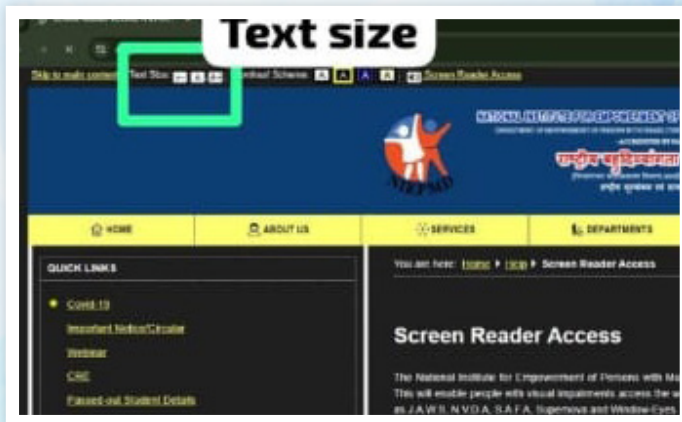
Text size

Skip to main content Text Size: A- A A+ Contrast Scheme: A A A A Screen Reader Access

NATIONAL INSTITUTE FOR EMPOWERMENT OF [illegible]

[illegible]

राष्ट्रीय बौद्धिक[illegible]

NIEPMD

HOME

ABOUT US

SERVICES

DEPARTMENTS

QUICK LINKS

Covid-19

Important Notice/Circular

Webinar

CRE

Passed-out Student Details

You are here: Home ▸ Help ▸ Screen Reader Access

Screen Reader Access

The National Institute for Empowerment of Persons with Mu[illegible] This will enable people with visual impairments access the w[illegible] as JAWS, NVDA, SAFA, Supernova and Window-Eyes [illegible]